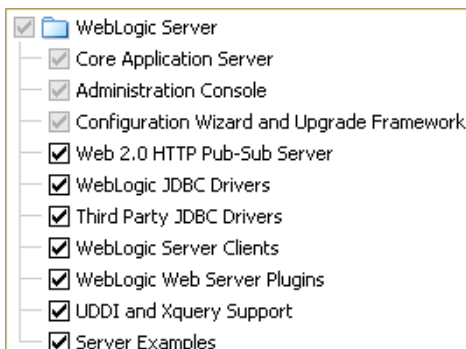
WebLogic Server
Core Application Server
Administration Console
Configuration Wizard and Upgrade Framework
Web 2.0 HTTP Pub-Sub Server
WebLogic JDBC Drivers
Third Party JDBC Drivers
WebLogic Server Clients
WebLogic Web Server Plugins
UDDI and Xquery Support
Server Examples